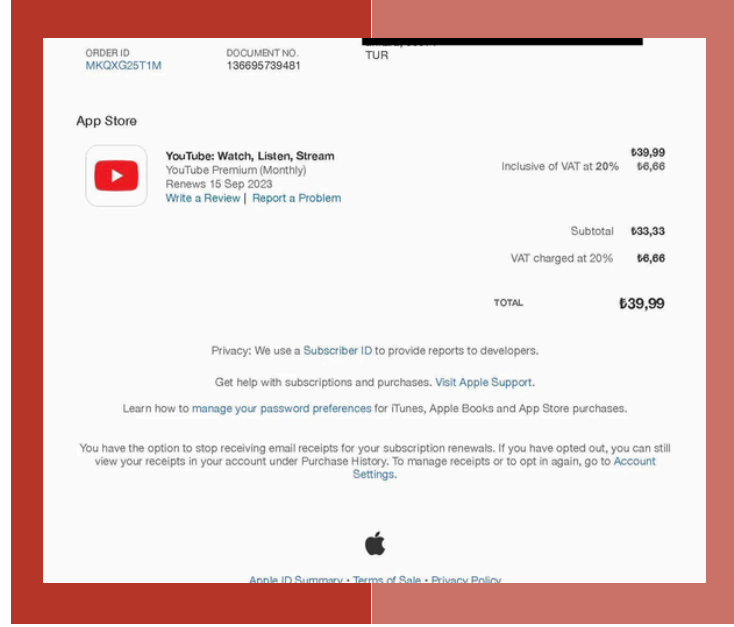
ORDER ID
MKQXG25T1M

DOCUMENT NO.
136695739481

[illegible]
TUR

App Store

YouTube: Watch, Listen, Stream
YouTube Premium (Monthly)
Renews 15 Sep 2023
Write a Review | Report a Problem

₺39,99
Inclusive of VAT at 20% ₺6,66

Subtotal ₺33,33

VAT charged at 20% ₺6,66

TOTAL ₺39,99

Privacy: We use a Subscriber ID to provide reports to developers.

Get help with subscriptions and purchases. Visit Apple Support.

Learn how to manage your password preferences for iTunes, Apple Books and App Store purchases.

You have the option to stop receiving email receipts for your subscription renewals. If you have opted out, you can still view your receipts in your account under Purchase History. To manage receipts or to opt in again, go to Account Settings.

Apple ID Summary • Terms of Sale • Privacy Policy